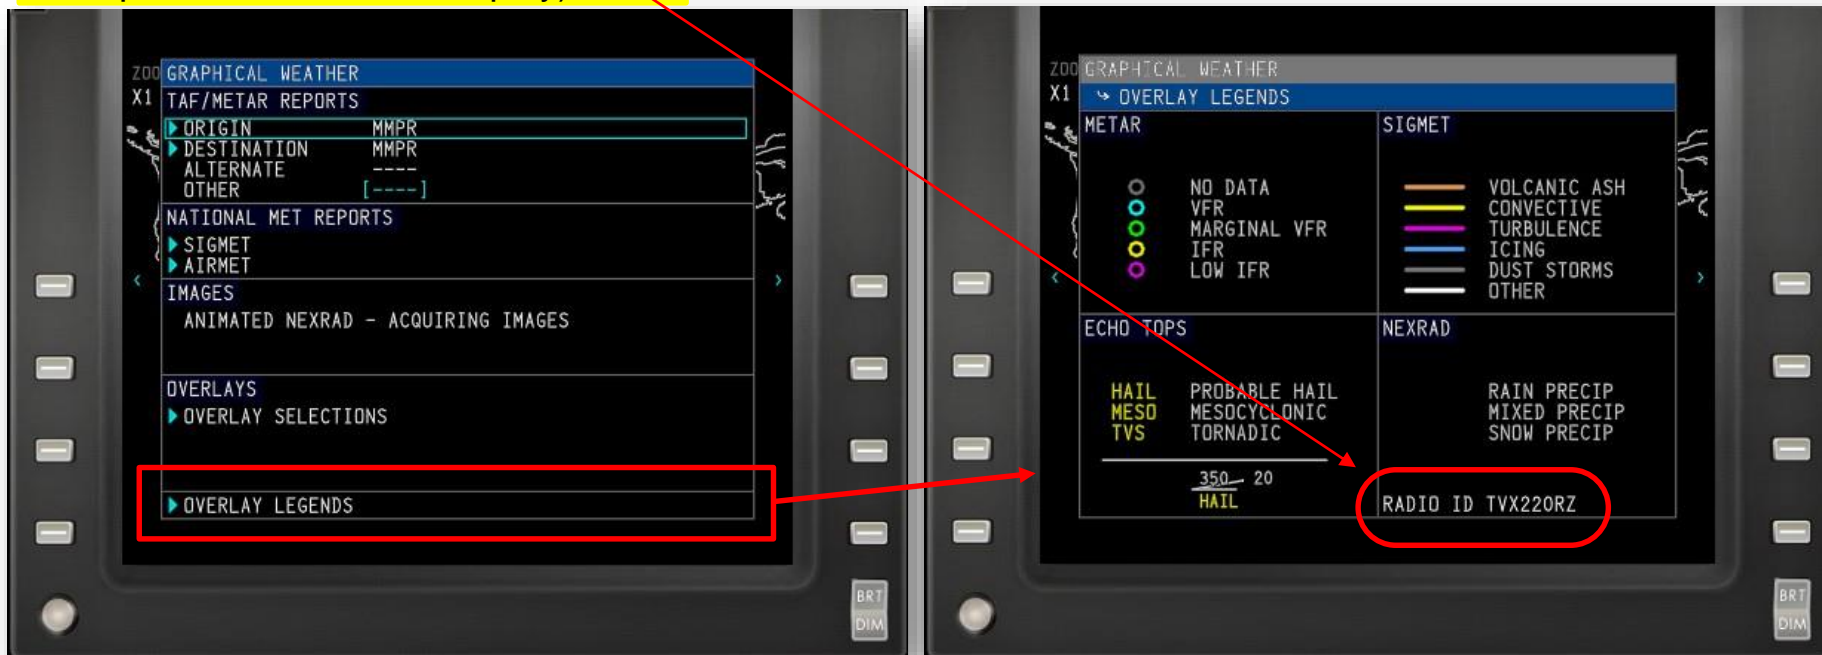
ZOO GRAPHICAL WEATHER
X1 TAF/METAR REPORTS
ORIGIN MMPR
DESTINATION MMPR
ALTERNATE ----
OTHER [----]
NATIONAL MET REPORTS
SIGMET
AIRMET
IMAGES
ANIMATED NEXRAD - ACQUIRING IMAGES
OVERLAYS
OVERLAY SELECTIONS
OVERLAY LEGENDS

BRT
DIM

ZOO GRAPHICAL WEATHER
X1 OVERLAY LEGENDS
METAR
NO DATA
VFR
MARGINAL VFR
IFR
LOW IFR
SIGMET
VOLCANIC ASH
CONVECTIVE
TURBULENCE
ICING
DUST STORMS
OTHER
ECHO TOPS
HAIL PROBABLE HAIL
MESO MESOCYCLONIC
TVS TORNADIC
350 20
HAIL
NEXRAD
RAIN PRECIP
MIXED PRECIP
SNOW PRECIP
RADIO ID TVX220RZ

BRT
DIM